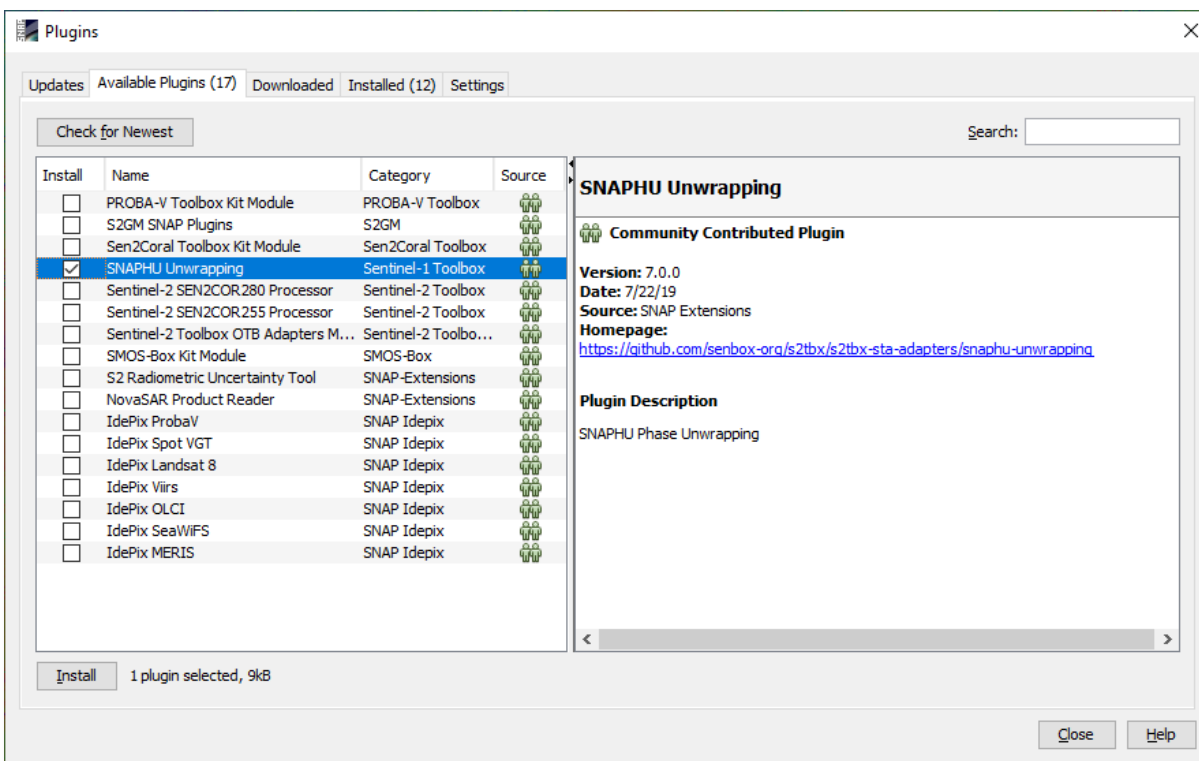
Plugins

Updates | Available Plugins (17) | Downloaded | Installed (12) | Settings

Check for Newest

Search:

| Install | Name | Category | Source |
|---|---|---|---|
| ☐ | PROBA-V Toolbox Kit Module | PROBA-V Toolbox | |
| ☐ | S2GM SNAP Plugins | S2GM | |
| ☐ | Sen2Coral Toolbox Kit Module | Sen2Coral Toolbox | |
| ☑ | SNAPHU Unwrapping | Sentinel-1 Toolbox | |
| ☐ | Sentinel-2 SEN2COR280 Processor | Sentinel-2 Toolbox | |
| ☐ | Sentinel-2 SEN2COR255 Processor | Sentinel-2 Toolbox | |
| ☐ | Sentinel-2 Toolbox OTB Adapters M... | Sentinel-2 Toolbo... | |
| ☐ | SMOS-Box Kit Module | SMOS-Box | |
| ☐ | S2 Radiometric Uncertainty Tool | SNAP-Extensions | |
| ☐ | NovaSAR Product Reader | SNAP-Extensions | |
| ☐ | IdePix ProbaV | SNAP Idepix | |
| ☐ | IdePix Spot VGT | SNAP Idepix | |
| ☐ | IdePix Landsat 8 | SNAP Idepix | |
| ☐ | IdePix Viirs | SNAP Idepix | |
| ☐ | IdePix OLCI | SNAP Idepix | |
| ☐ | IdePix SeaWiFS | SNAP Idepix | |
| ☐ | IdePix MERIS | SNAP Idepix | |

SNAPHU Unwrapping

Community Contributed Plugin

Version: 7.0.0
Date: 7/22/19
Source: SNAP Extensions
Homepage:
https://github.com/senbox-org/s2tbx/s2tbx-sta-adapters/snaphu-unwrapping

Plugin Description

SNAPHU Phase Unwrapping

Install   1 plugin selected, 9kB

Close   Help